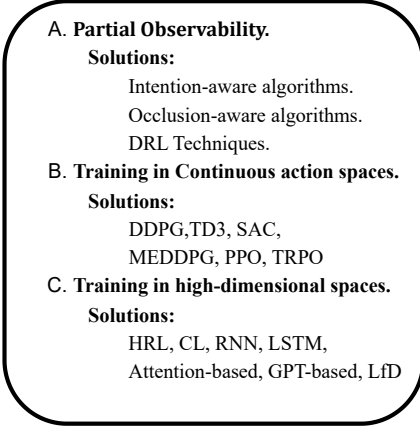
A. **Partial Observability.**

**Solutions:**

Intention-aware algorithms.

Occlusion-aware algorithms.

DRL Techniques.

B. **Training in Continuous action spaces.**

**Solutions:**

DDPG,TD3, SAC,

MEDDPG, PPO, TRPO

C. **Training in high-dimensional spaces.**

**Solutions:**

HRL, CL, RNN, LSTM,

Attention-based, GPT-based, LfD